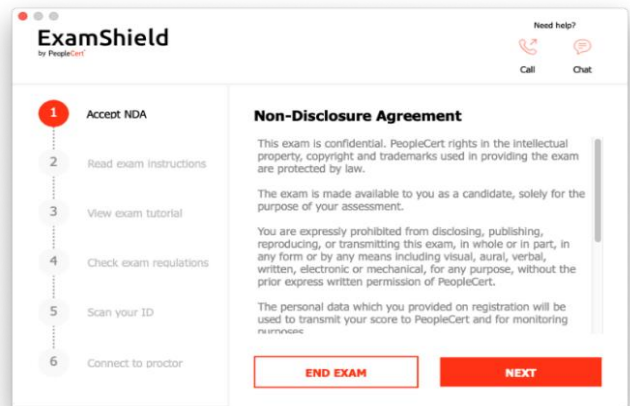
ExamShield
by PeopleCert

Need help?
Call
Chat

1 Accept NDA
2 Read exam instructions
3 View exam tutorial
4 Check exam regulations
5 Scan your ID
6 Connect to proctor

Non-Disclosure Agreement

This exam is confidential. PeopleCert rights in the intellectual property, copyright and trademarks used in providing the exam are protected by law.

The exam is made available to you as a candidate, solely for the purpose of your assessment.

You are expressly prohibited from disclosing, publishing, reproducing, or transmitting this exam, in whole or in part, in any form or by any means including visual, aural, verbal, written, electronic or mechanical, for any purpose, without the prior express written permission of PeopleCert.

The personal data which you provided on registration will be used to transmit your score to PeopleCert and for monitoring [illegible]

END EXAM
NEXT